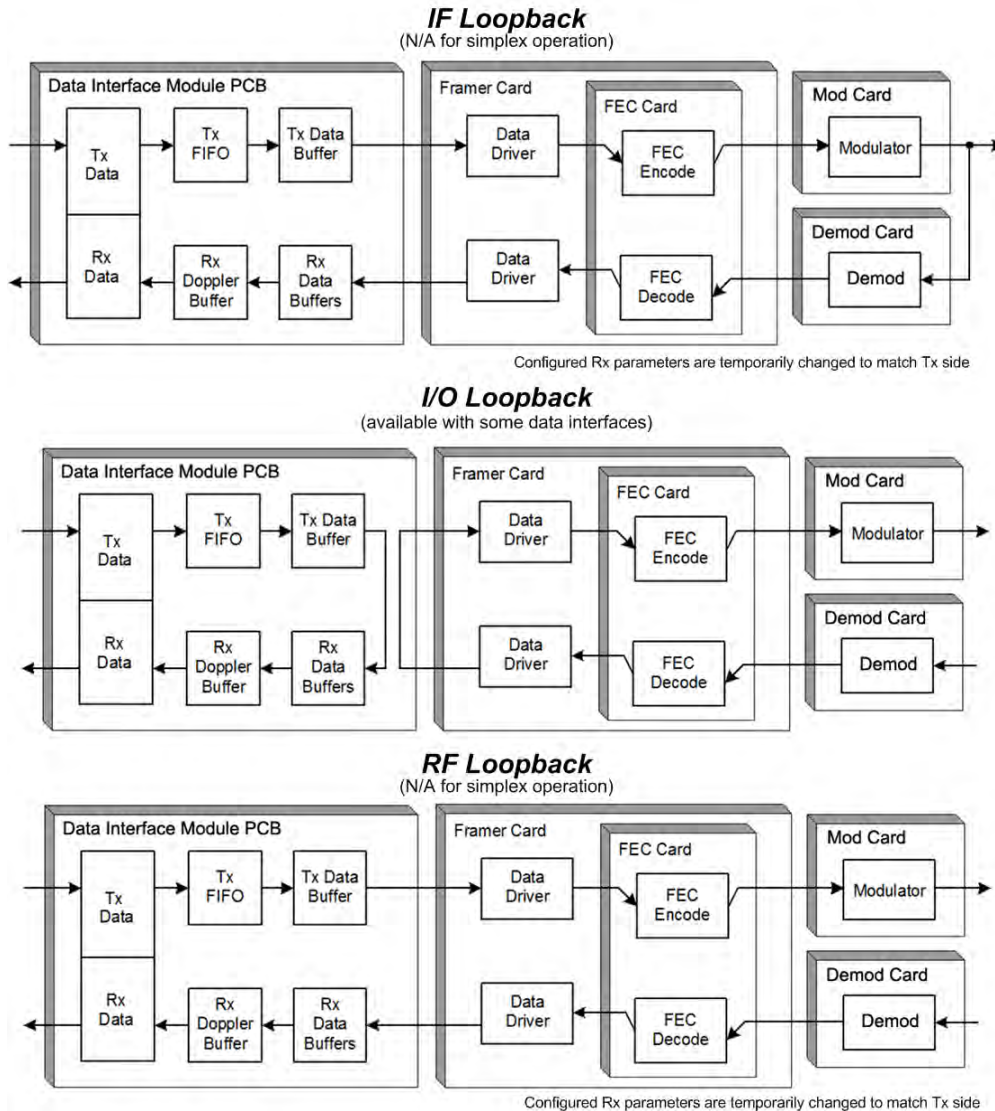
IF Loopback
(N/A for simplex operation)

Data Interface Module PCB

Tx Data

Tx FIFO

Tx Data Buffer

Rx Data

Rx Doppler Buffer

Rx Data Buffers

Framer Card

Data Driver

Data Driver

FEC Card

FEC Encode

FEC Decode

Mod Card

Modulator

Demod Card

Demod

Configured Rx parameters are temporarily changed to match Tx side

I/O Loopback
(available with some data interfaces)

Data Interface Module PCB

Tx Data

Tx FIFO

Tx Data Buffer

Rx Data

Rx Doppler Buffer

Rx Data Buffers

Framer Card

Data Driver

Data Driver

FEC Card

FEC Encode

FEC Decode

Mod Card

Modulator

Demod Card

Demod

RF Loopback
(N/A for simplex operation)

Data Interface Module PCB

Tx Data

Tx FIFO

Tx Data Buffer

Rx Data

Rx Doppler Buffer

Rx Data Buffers

Framer Card

Data Driver

Data Driver

FEC Card

FEC Encode

FEC Decode

Mod Card

Modulator

Demod Card

Demod

Configured Rx parameters are temporarily changed to match Tx side